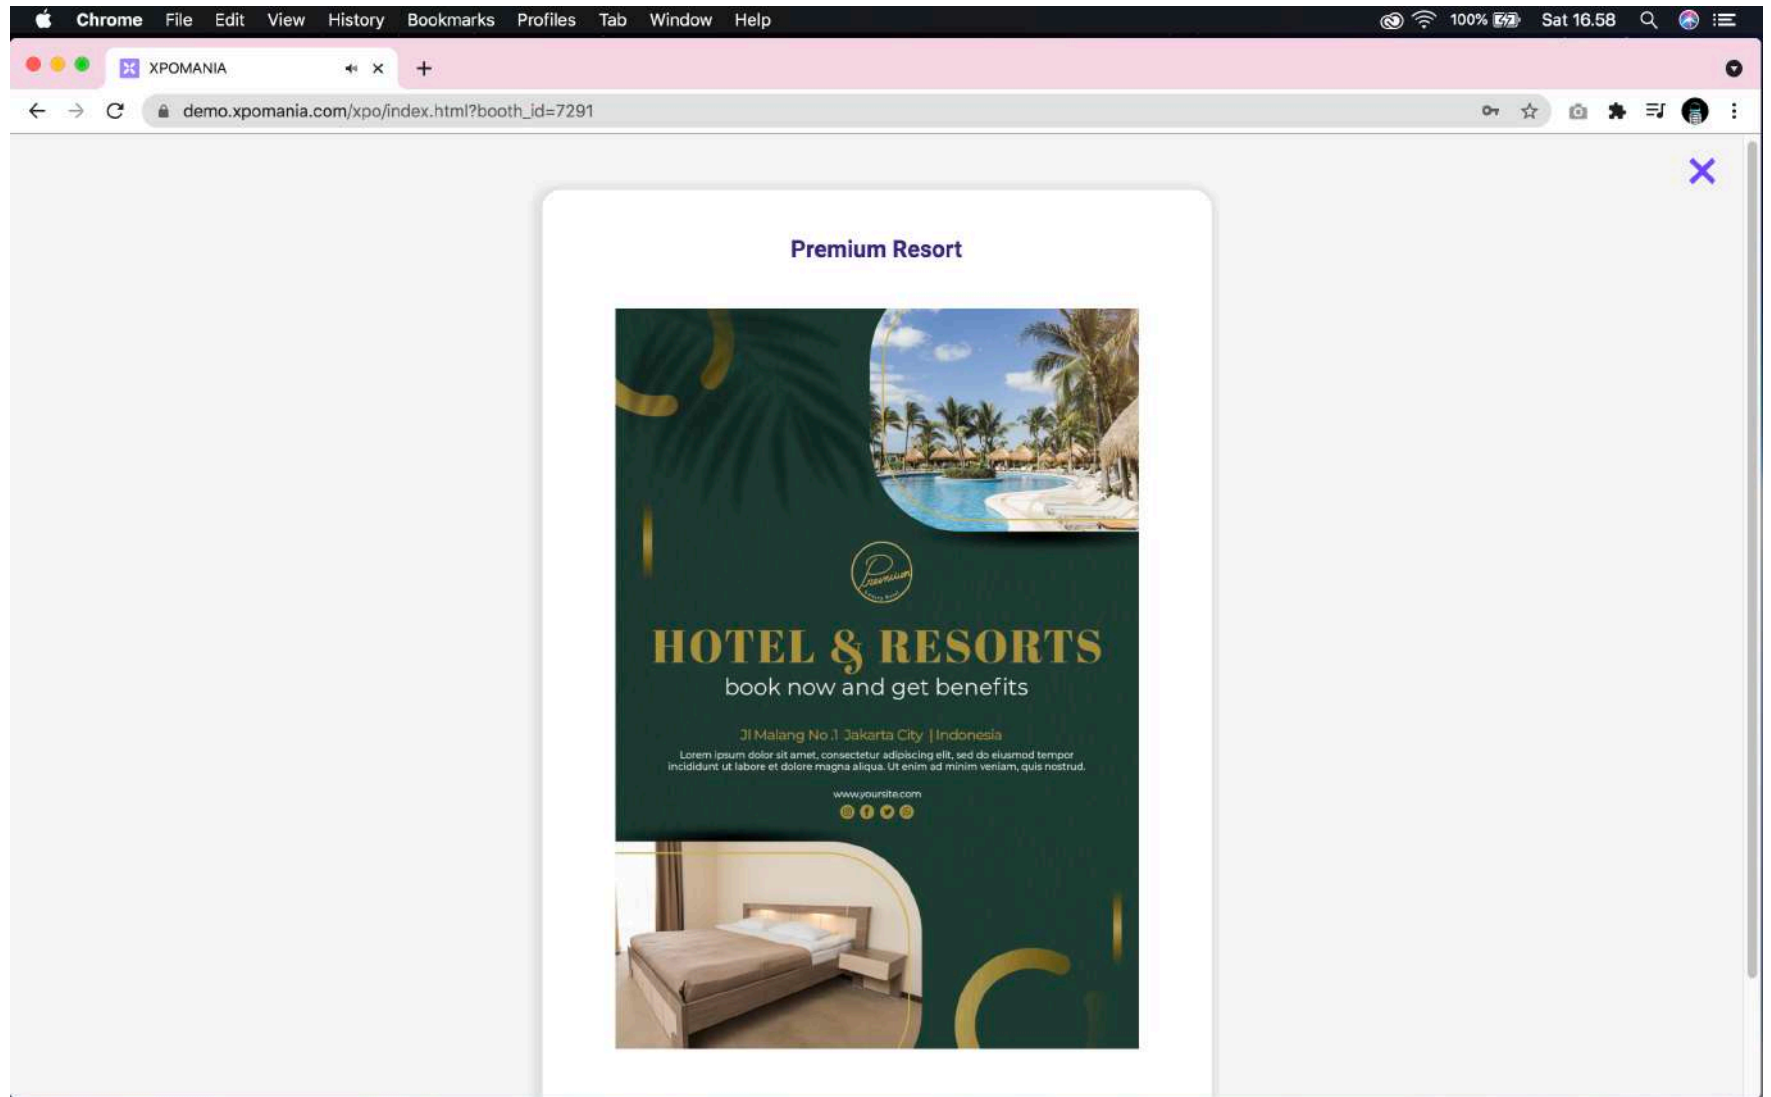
Chrome File Edit View History Bookmarks Profiles Tab Window Help

100% Sat 16.58

XPOMANIA

demo.xpomania.com/xpo/index.html?booth_id=7291

Premium Resort

Premium

HOTEL & RESORTS
book now and get benefits

Jl Malang No.1 Jakarta City | Indonesia
Lorem ipsum dolor sit amet, consectetur adipiscing elit, sed do eiusmod tempor incididunt ut labore et dolore magna aliqua. Ut enim ad minim veniam, quis nostrud.

www.yoursite.com